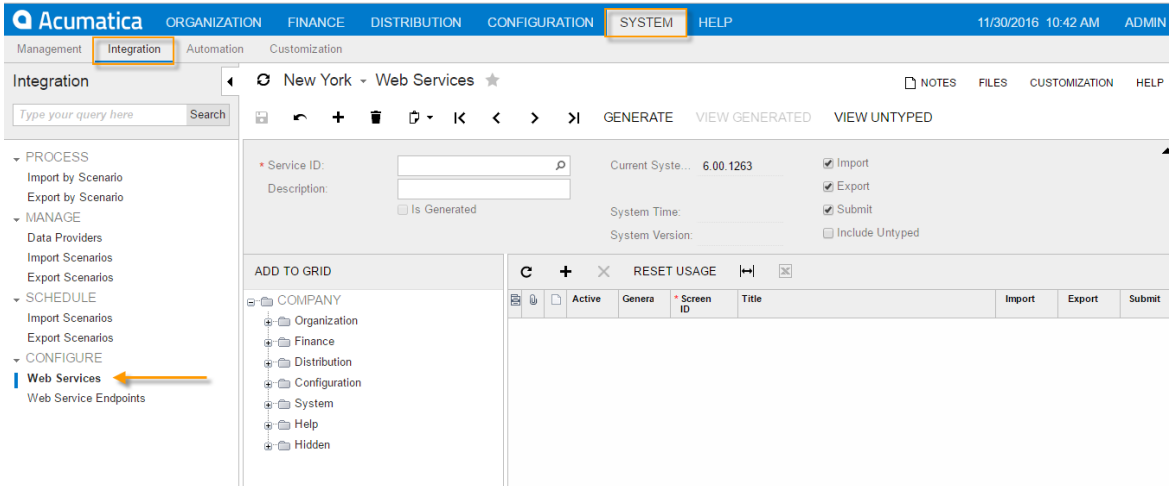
Acumatica ORGANIZATION FINANCE DISTRIBUTION CONFIGURATION SYSTEM HELP 11/30/2016 10:42 AM ADMIN

Management Integration Automation Customization

Integration

Type your query here Search

PROCESS
Import by Scenario
Export by Scenario
MANAGE
Data Providers
Import Scenarios
Export Scenarios
SCHEDULE
Import Scenarios
Export Scenarios
CONFIGURE
Web Services
Web Service Endpoints

New York - Web Services

NOTES FILES CUSTOMIZATION HELP

GENERATE VIEW GENERATED VIEW UNTYPED

* Service ID:
Description:
Is Generated

Current Syste... 6.00.1263
System Time:
System Version:

Import
Export
Submit
Include Untyped

ADD TO GRID

COMPANY
Organization
Finance
Distribution
Configuration
System
Help
Hidden

RESET USAGE

| | | | Active | Genera | * Screen ID | Title | Import | Export | Submit |
|---|---|---|---|---|---|---|---|---|---|